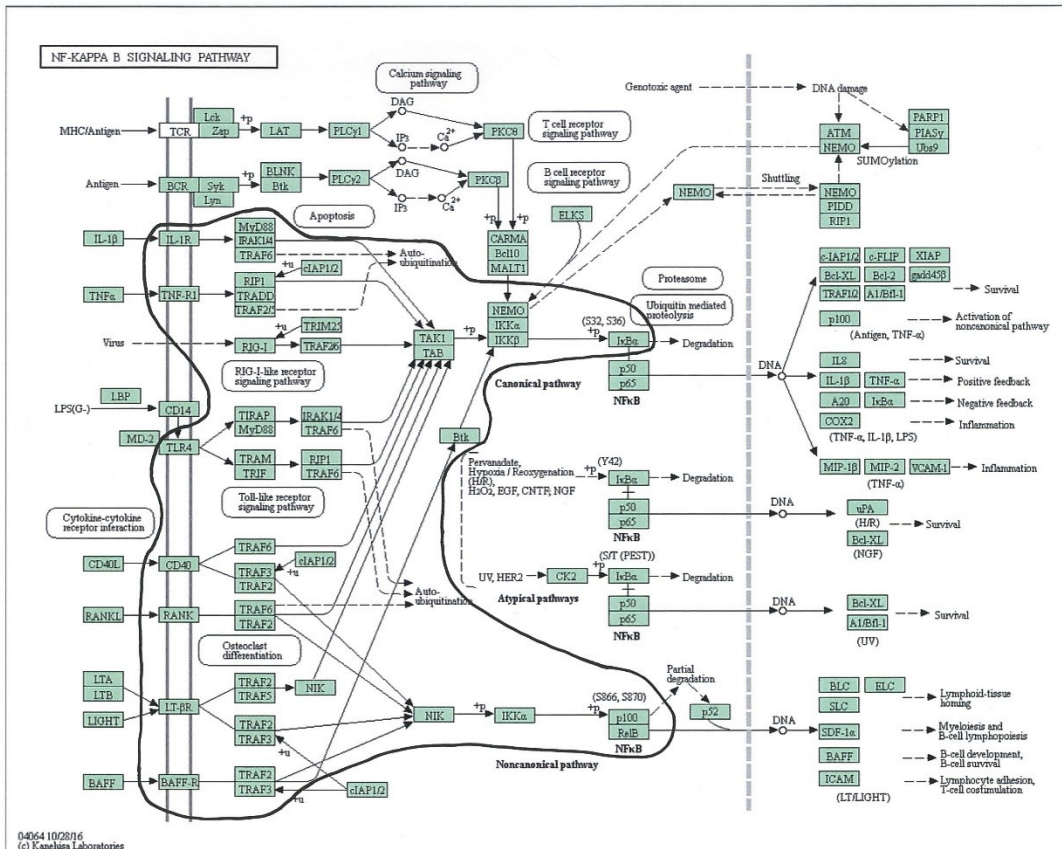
NF-KAPPA B SIGNALING PATHWAY

Calcium signaling pathway

MHC/Antigen
TCR
Lck
Zap
+p
LAT
PLCγ1
DAG
IP3
$Ca^{2+}$
PKCθ
T cell receptor signaling pathway

Antigen
BCR
Syk
Lyn
BLNK
Btk
PLCγ2
DAG
IP3
$Ca^{2+}$
PKCβ
B cell receptor signaling pathway

Genotoxic agent
DNA damage
PARP1
PIASy
Ubc9
ATM
NEMO
SUMOylation
Shuttling
NEMO
NEMO
PIDD
RIP1

Apoptosis
+p
+p
CARMA
Bcl10
MALT1
ELKS

IL-1β
IL-1R
MyD88
IRAK1/4
TRAF6
Auto-ubiquitination
cIAP1/2
TNFα
TNF-R1
RIP1
TRADD
TRAF2/5

Proteasome
Ubiquitin mediated proteolysis

Virus
+u
TRIM25
RIG-I
TRAF2/6
TAK1
TAB
+p
NEMO
IKKα
IKKβ
(S32, S36)
+p
IκBα
Degradation
p50
p65
NFκB
Canonical pathway

RIG-I-like receptor signaling pathway

LBP
LPS(G-)
CD14
MD-2
TLR4
TIRAP
MyD88
IRAK1/4
TRAF6
TRAM
TRIF
RIP1
TRAF6
Toll-like receptor signaling pathway

Btk
Pervanadate, Hypoxia / Reoxygenation (H/R), H2O2, EGF, CNTF, NGF
+p
(Y42)
IκBα
Degradation
p50
p65
NFκB

Cytokine-cytokine receptor interaction
CD40L
CD40
TRAF6
TRAF3
TRAF2
cIAP1/2
+u

UV, HER2
CK2
+p
(S/T (PEST))
IκBα
Degradation
p50
p65
NFκB
Atypical pathways

RANKL
RANK
TRAF6
TRAF2
Auto-ubiquitination

Osteoclast differentiation

LTA
LTB
LIGHT
LT-βR
TRAF2
TRAF5
NIK
TRAF2
TRAF3
+u
NIK
+p
IKKα
+p
(S866, S870)
p100
RelB
NFκB
Partial degradation
p52
Noncanonical pathway

BAFF
BAFF-R
TRAF2
TRAF3
+u
cIAP1/2

DNA
c-IAP1/2
c-FLIP
XIAP
Bcl-XL
Bcl-2
gadd45β
TRAF1/2
A1/Bfl-1
Survival
p100
Activation of noncanonical pathway
(Antigen, TNF-α)
IL8
Survival
IL-1β
TNF-α
Positive feedback
A20
IκBα
Negative feedback
COX2
Inflammation
(TNF-α, IL-1β, LPS)
MIP-1β
MIP-2
VCAM-1
Inflammation
(TNF-α)

DNA
uPA
(H/R)
Survival
Bcl-XL
(NGF)

DNA
Bcl-XL
A1/Bfl-1
Survival
(UV)

DNA
BLC
ELC
SLC
Lymphoid-tissue homing
SDF-1α
Myeloiesis and B-cell lymphopoiesis
BAFF
B-cell development, B-cell survival
ICAM
Lymphocyte adhesion, T-cell costimulation
(LT/LIGHT)

04064 10/28/16
(c) Kanehisa Laboratories